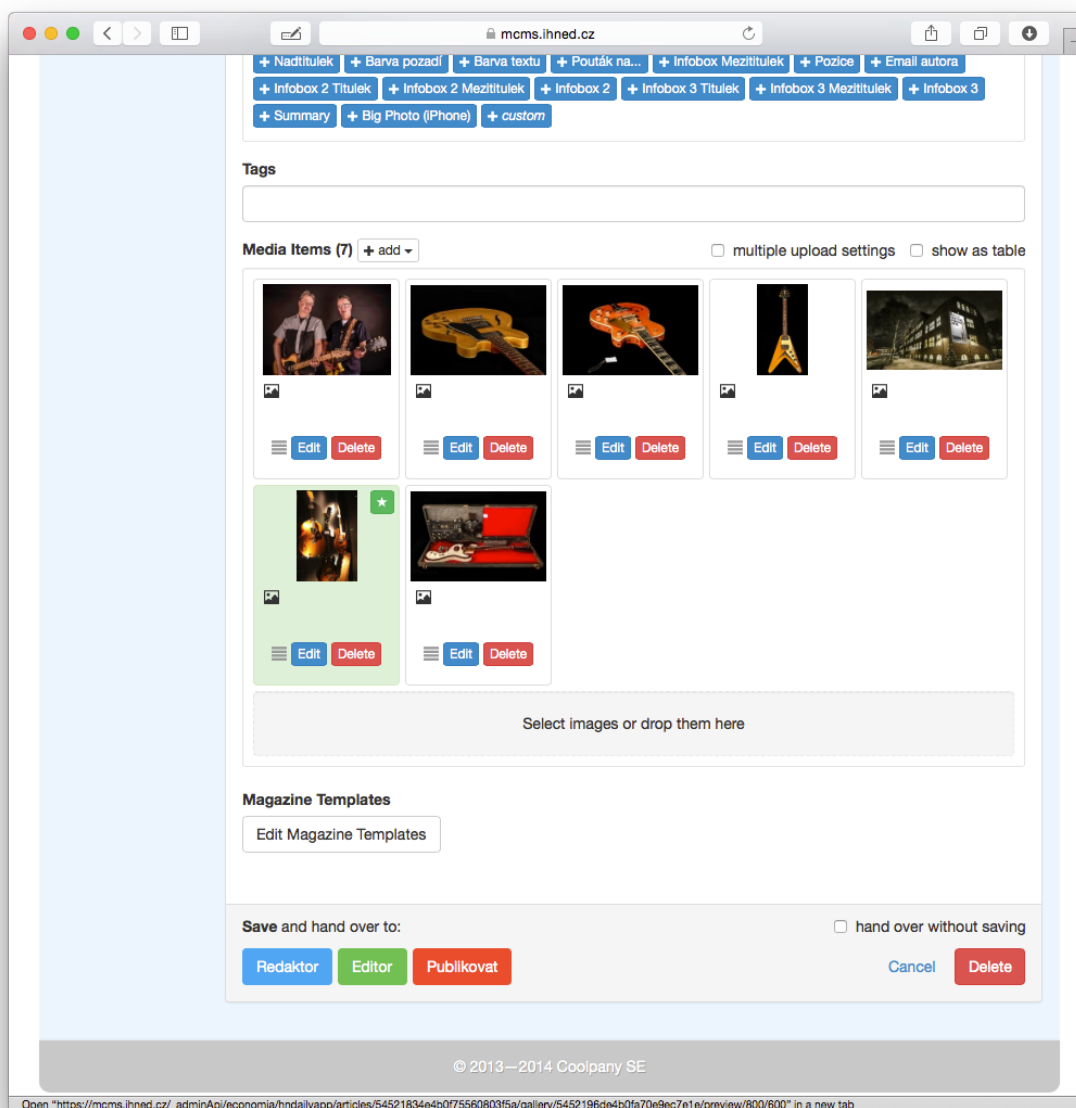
mcms.ihned.cz

+ Nadtitulek + Barva pozadí + Barva textu + Pouták na... + Infobox Mezititulek + Pozice + Email autora
+ Infobox 2 Titulek + Infobox 2 Mezititulek + Infobox 2 + Infobox 3 Titulek + Infobox 3 Mezititulek + Infobox 3
+ Summary + Big Photo (iPhone) + custom

Tags

Media Items (7) + add

multiple upload settings show as table

Edit Delete
Edit Delete
Edit Delete
Edit Delete
Edit Delete
Edit Delete
Edit Delete

Select images or drop them here

Magazine Templates

Edit Magazine Templates

Save and hand over to:

hand over without saving

Redaktor Editor Publikovat

Cancel Delete

© 2013—2014 Coolpany SE

Open "https://mcms.ihned.cz/_adminApi/economia/hndailyapp/articles/54521834e4b0f75560803f5a/gallery/5452196de4b0fa70e9ec7e1e/preview/800/600" in a new tab